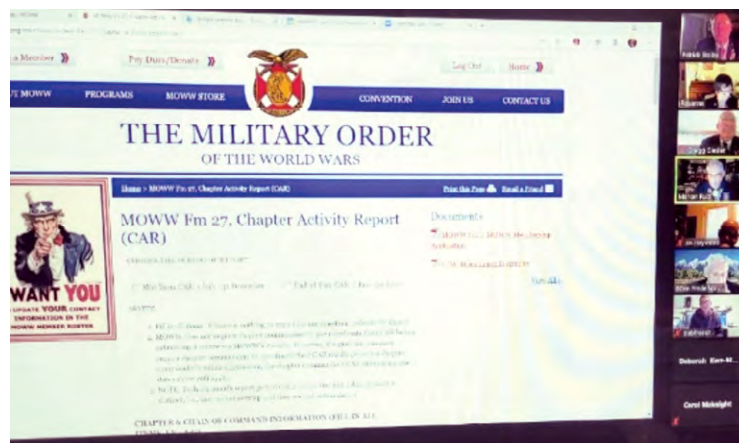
a Member

Pay Dues/Donate

Log Out

Home

T MOWW

PROGRAMS

MOWW STORE

CONVENTION

JOIN US

CONTACT US

THE MILITARY ORDER

OF THE WORLD WARS

Home > MOWW Fm 27, Chapter Activity Report (CAR)

Print this Page

Email a Friend

MOWW Fm 27, Chapter Activity Report (CAR)

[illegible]

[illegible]

NOTES:

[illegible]

CHAPTER & CHAIN OF COMMAND INFORMATION (FILL IN ALL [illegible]

Documents

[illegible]

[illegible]

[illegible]

WANT YOU

UPDATE YOUR CONTACT INFORMATION IN THE MOWW MEMBER ROSTER

Deborah Kerr-M...

Carol Mcknight